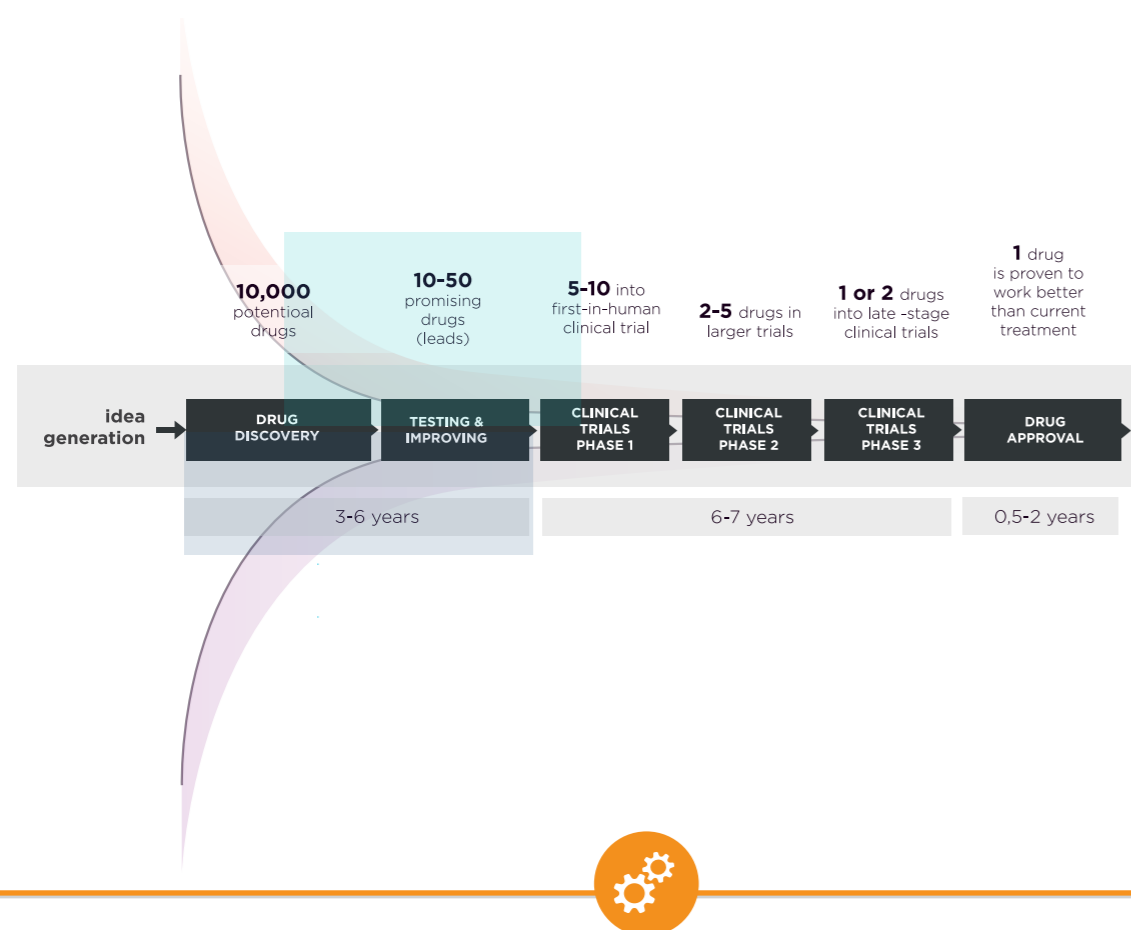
**10,000** potentioal drugs

**10-50** promising drugs (leads)

**5-10** into first-in-human clinical trial

**2-5** drugs in larger trials

**1 or 2** drugs into late -stage clinical trials

**1** drug is proven to work better than current treatment

idea generation

DRUG DISCOVERY

TESTING & IMPROVING

CLINICAL TRIALS PHASE 1

CLINICAL TRIALS PHASE 2

CLINICAL TRIALS PHASE 3

DRUG APPROVAL

3-6 years

6-7 years

0,5-2 years